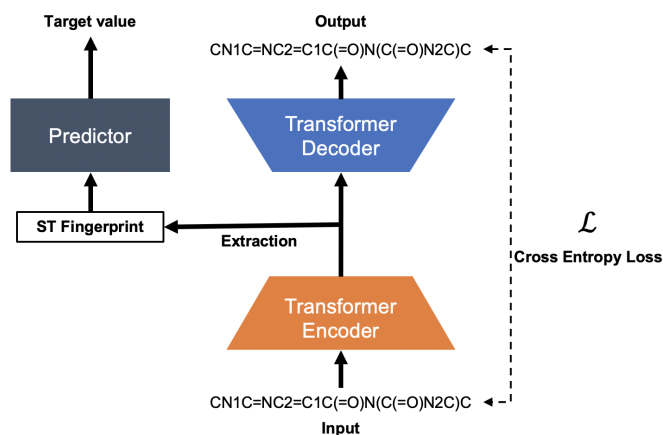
Target value

Predictor

ST Fingerprint

Output

CN1C=NC2=C1C(=O)N(C(=O)N2C)C

Transformer Decoder

Extraction

Transformer Encoder

CN1C=NC2=C1C(=O)N(C(=O)N2C)C

Input

$\mathcal{L}$

Cross Entropy Loss